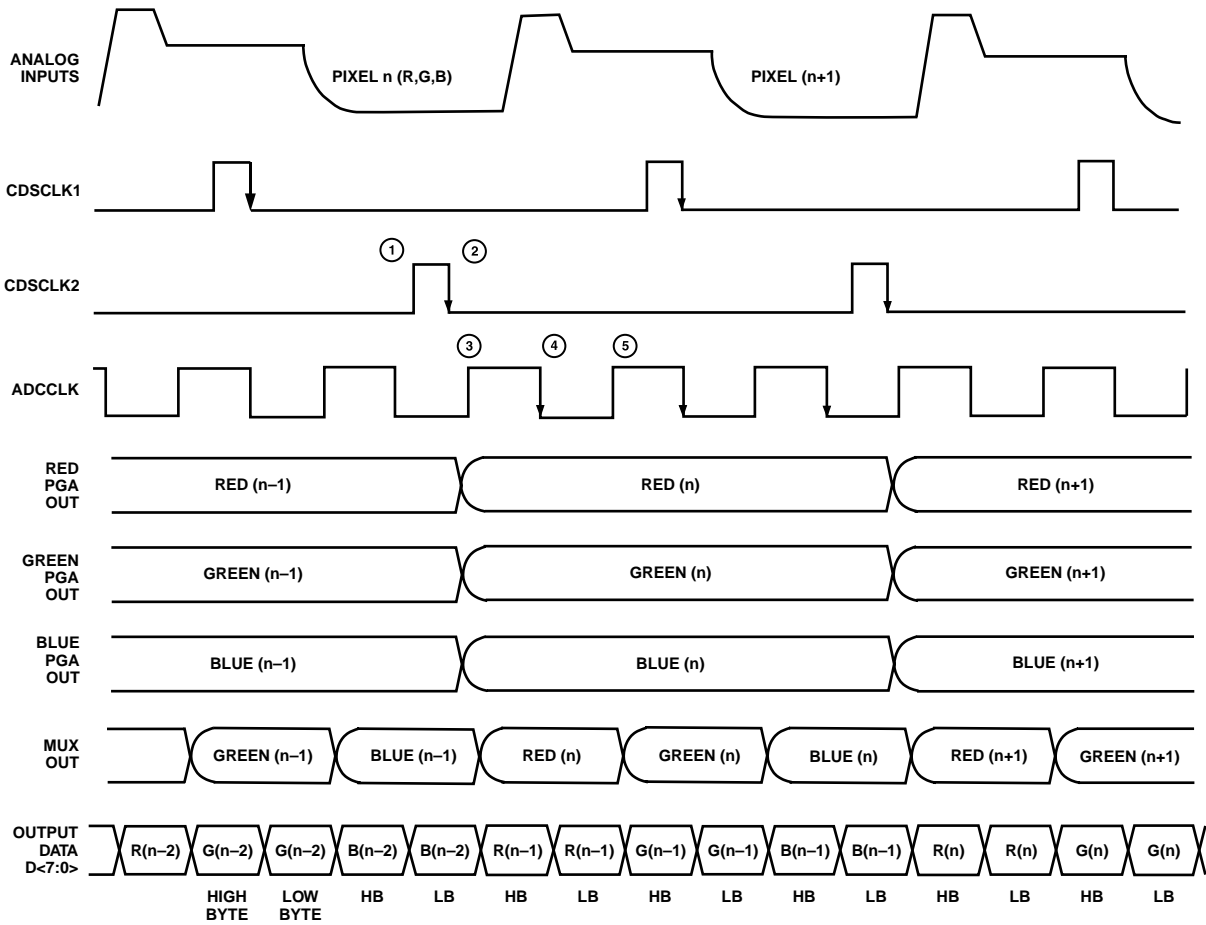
ANALOG INPUTS

PIXEL n (R,G,B)

PIXEL (n+1)

CDSCLK1

1

2

CDSCLK2

3

4

5

ADCCLK

RED PGA OUT

RED (n–1)

RED (n)

RED (n+1)

GREEN PGA OUT

GREEN (n–1)

GREEN (n)

GREEN (n+1)

BLUE PGA OUT

BLUE (n–1)

BLUE (n)

BLUE (n+1)

MUX OUT

GREEN (n–1)

BLUE (n–1)

RED (n)

GREEN (n)

BLUE (n)

RED (n+1)

GREEN (n+1)

OUTPUT DATA D<7:0>

R(n–2)

G(n–2)

G(n–2)

B(n–2)

B(n–2)

R(n–1)

R(n–1)

G(n–1)

G(n–1)

B(n–1)

B(n–1)

R(n)

R(n)

G(n)

G(n)

HIGH BYTE

LOW BYTE

HB

LB

HB

LB

HB

LB

HB

LB

HB

LB

HB

LB